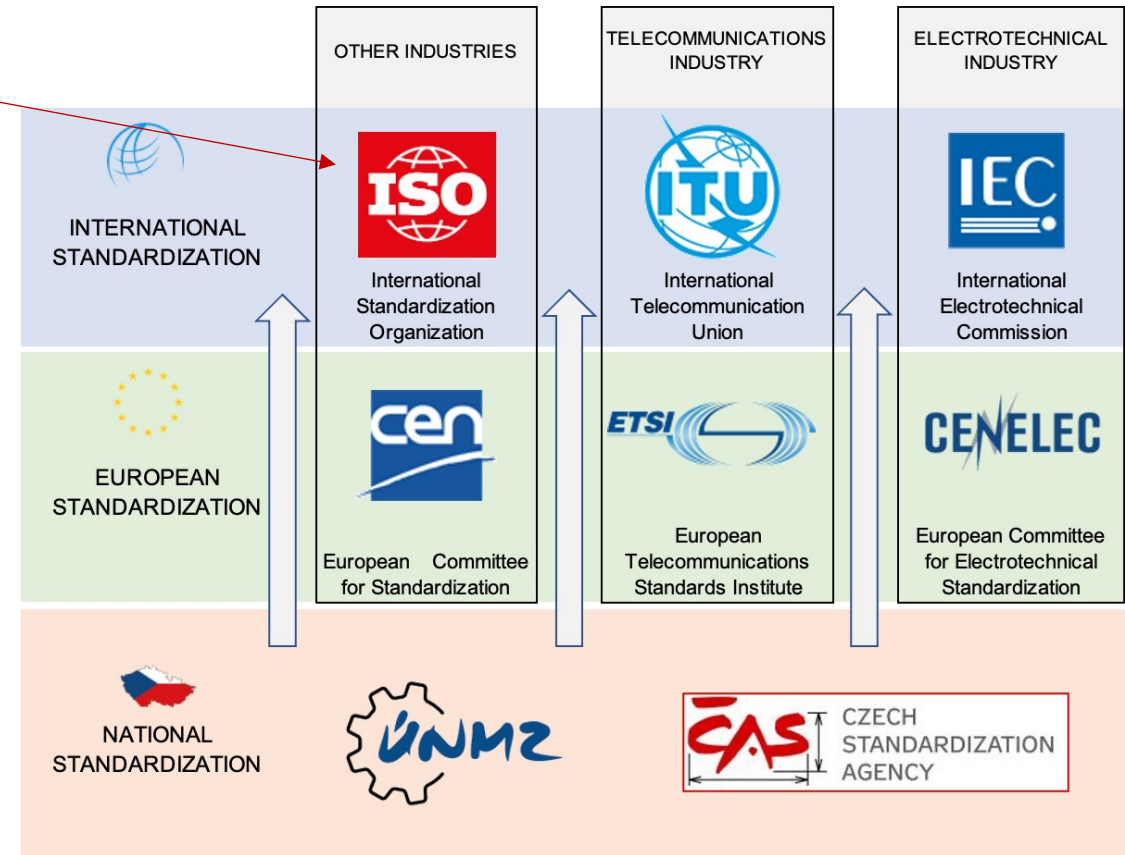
OTHER INDUSTRIES

TELECOMMUNICATIONS INDUSTRY

ELECTROTECHNICAL INDUSTRY

INTERNATIONAL STANDARDIZATION

ISO

International Standardization Organization

ITU

International Telecommunication Union

IEC

International Electrotechnical Commission

EUROPEAN STANDARDIZATION

cen

European Committee for Standardization

ETSI

European Telecommunications Standards Institute

CENELEC

European Committee for Electrotechnical Standardization

NATIONAL STANDARDIZATION

ÚNMZ

ČAS

CZECH STANDARDIZATION AGENCY